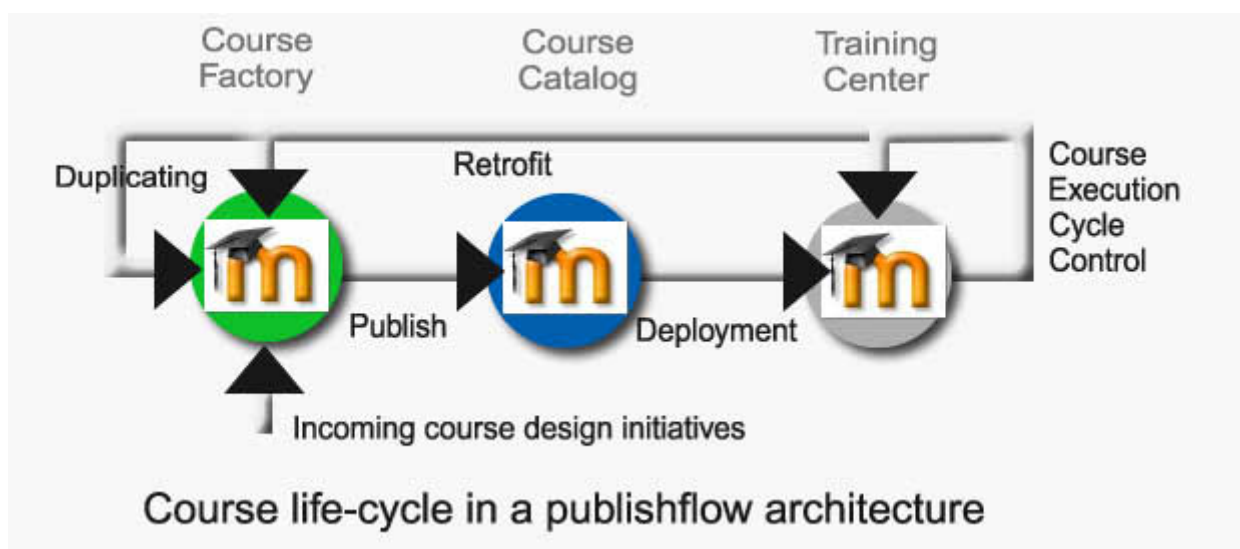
Course Factory

Course Catalog

Training Center

Duplicating

Retrofit

Course Execution Cycle Control

m

m

m

Publish

Deployment

Incoming course design initiatives

Course life-cycle in a publishflow architecture